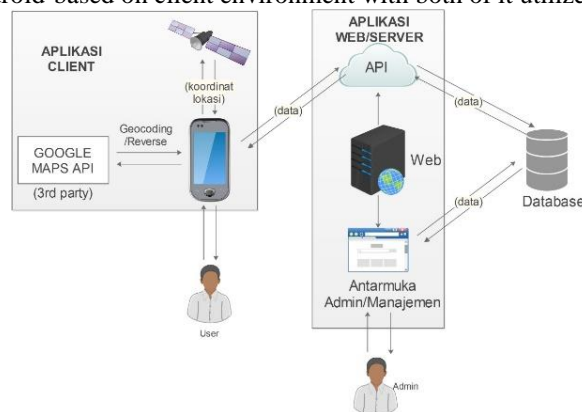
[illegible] roid-based on client environment with both of it utiliz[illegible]

APLIKASI CLIENT

(koordinat lokasi)

GOOGLE MAPS API

(3rd party)

Geocoding /Reverse

User

APLIKASI WEB/SERVER

API

(data)

(data)

Web

(data)

Database

Antarmuka Admin/Manajemen

Admin